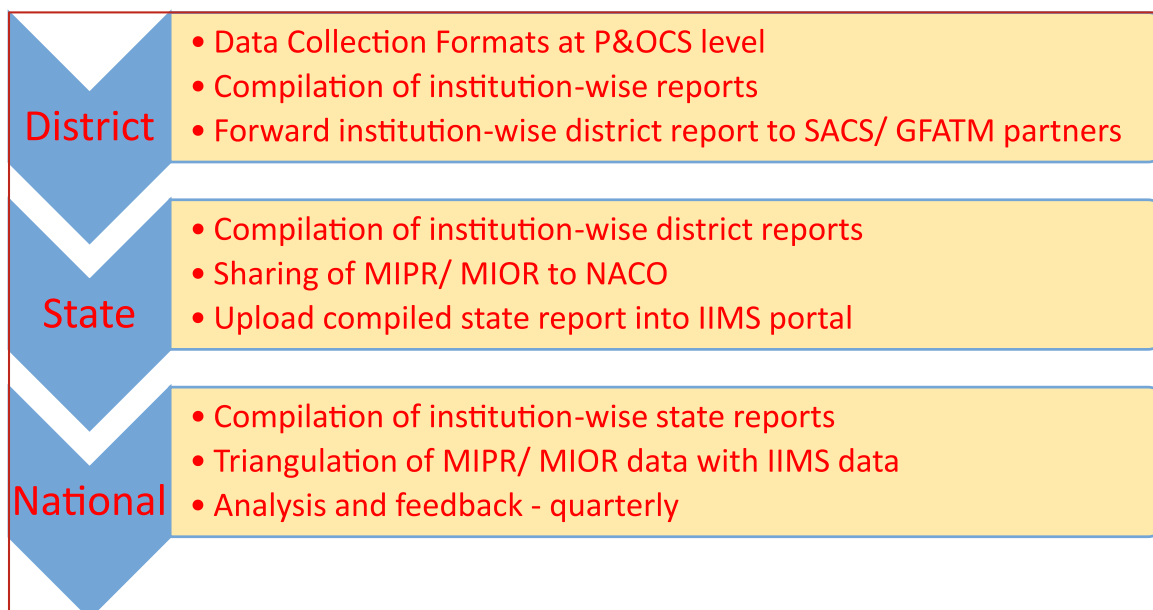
District

• Data Collection Formats at P&OCS level
• Compilation of institution-wise reports
• Forward institution-wise district report to SACS/ GFATM partners

State

• Compilation of institution-wise district reports
• Sharing of MIPR/ MIOR to NACO
• Upload compiled state report into IIMS portal

National

• Compilation of institution-wise state reports
• Triangulation of MIPR/ MIOR data with IIMS data
• Analysis and feedback - quarterly